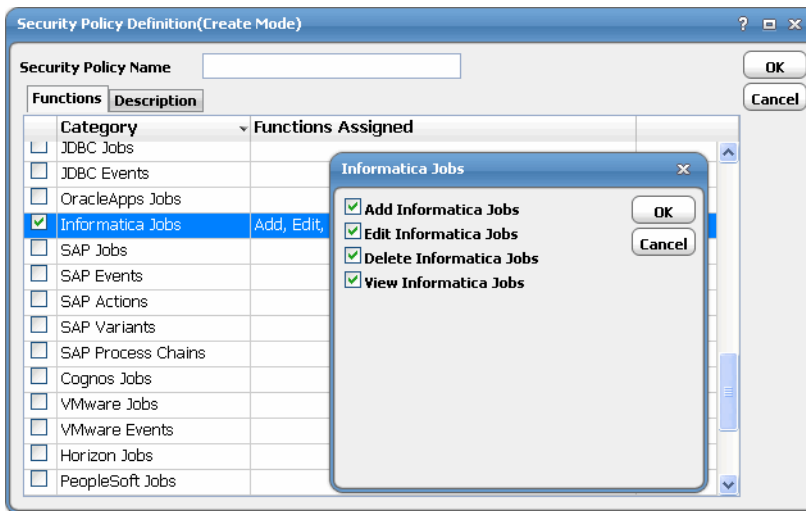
Security Policy Definition(Create Mode)

? □ x

Security Policy Name

OK

Cancel

Functions | Description

| | Category | Functions Assigned |
|---|---|---|
| ☐ | JDBC Jobs | |
| ☐ | JDBC Events | |
| ☐ | OracleApps Jobs | |
| ☑ | Informatica Jobs | Add, Edit, |
| ☐ | SAP Jobs | |
| ☐ | SAP Events | |
| ☐ | SAP Actions | |
| ☐ | SAP Variants | |
| ☐ | SAP Process Chains | |
| ☐ | Cognos Jobs | |
| ☐ | VMware Jobs | |
| ☐ | VMware Events | |
| ☐ | Horizon Jobs | |
| ☐ | PeopleSoft Jobs | |

Informatica Jobs

x

☑ Add Informatica Jobs
☑ Edit Informatica Jobs
☑ Delete Informatica Jobs
☑ View Informatica Jobs

OK

Cancel